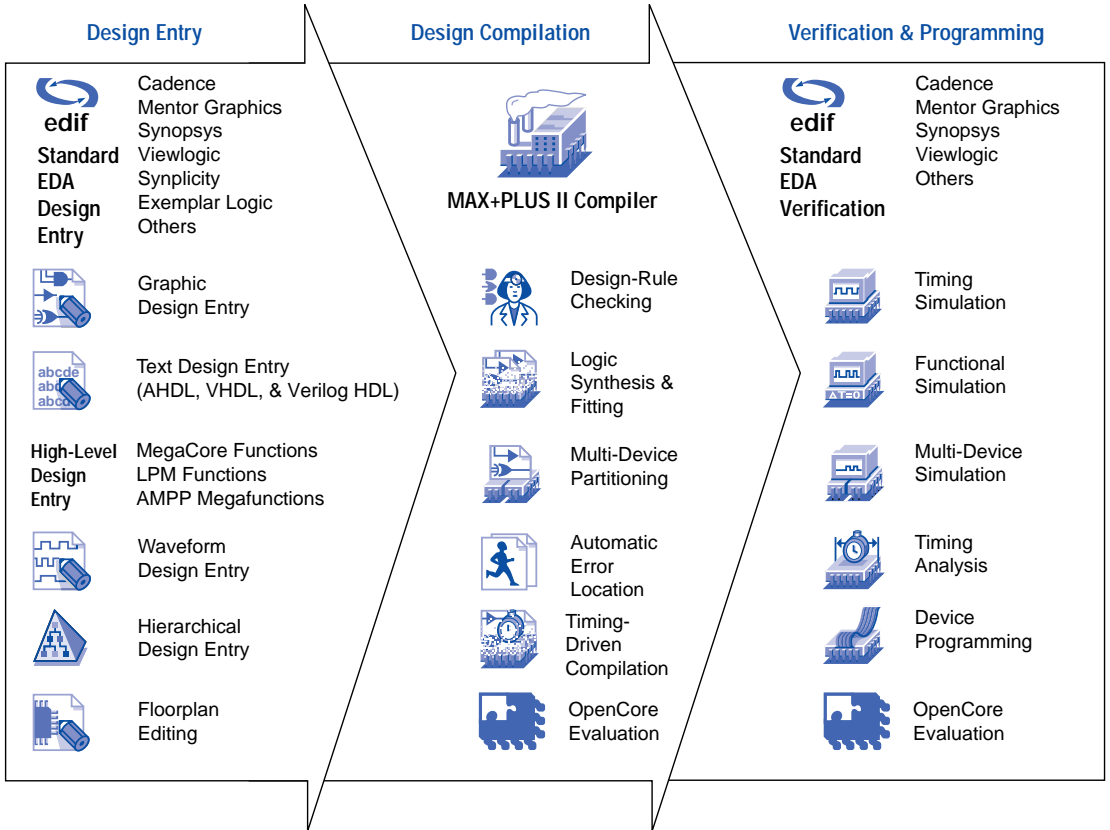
Design Entry

edif
Standard EDA Design Entry

Cadence
Mentor Graphics
Synopsys
Viewlogic
Synplicity
Exemplar Logic
Others

Graphic Design Entry

abcde
abcde
abcde

Text Design Entry (AHDL, VHDL, & Verilog HDL)

High-Level Design Entry

MegaCore Functions
LPM Functions
AMPP Megafunctions

Waveform Design Entry

Hierarchical Design Entry

Floorplan Editing

Design Compilation

MAX+PLUS II Compiler

Design-Rule Checking

Logic Synthesis & Fitting

Multi-Device Partitioning

Automatic Error Location

Timing-Driven Compilation

OpenCore Evaluation

Verification & Programming

edif
Standard EDA Verification

Cadence
Mentor Graphics
Synopsys
Viewlogic
Others

Timing Simulation

Functional Simulation

Multi-Device Simulation

Timing Analysis

Device Programming

OpenCore Evaluation